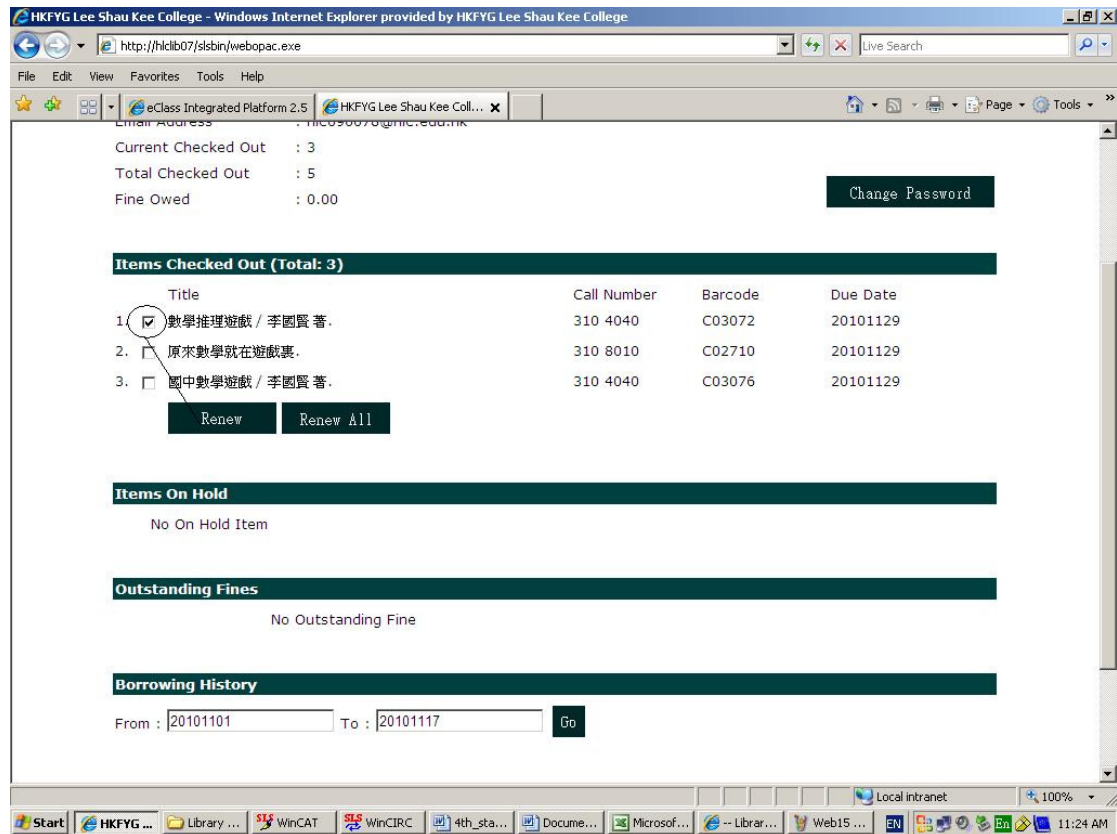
HKFYG Lee Shau Kee College - Windows Internet Explorer provided by HKFYG Lee Shau Kee College

http://hlclib07/slsbin/webopac.exe

Live Search

File Edit View Favorites Tools Help

eClass Integrated Platform 2.5 | HKFYG Lee Shau Kee Coll...

Page Tools

Email Address : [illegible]

Current Checked Out : 3

Total Checked Out : 5

Fine Owed : 0.00

Change Password

Items Checked Out (Total: 3)

| | Title | Call Number | Barcode | Due Date |
|---|---|---|---|---|
| 1. | 數學推理遊戲 / 李國賢 著. | 310 4040 | C03072 | 20101129 |
| 2. | 原來數學就在遊戲裏. | 310 8010 | C02710 | 20101129 |
| 3. | 國中數學遊戲 / 李國賢 著. | 310 4040 | C03076 | 20101129 |

Renew Renew All

Items On Hold

No On Hold Item

Outstanding Fines

No Outstanding Fine

Borrowing History

From : 20101101 To : 20101117 Go

Local intranet 100%

Start HKFYG ... Library ... WinCAT WinCIRC 4th_sta... Docume... Microsof... -- Librar... Web15 ... EN 11:24 AM